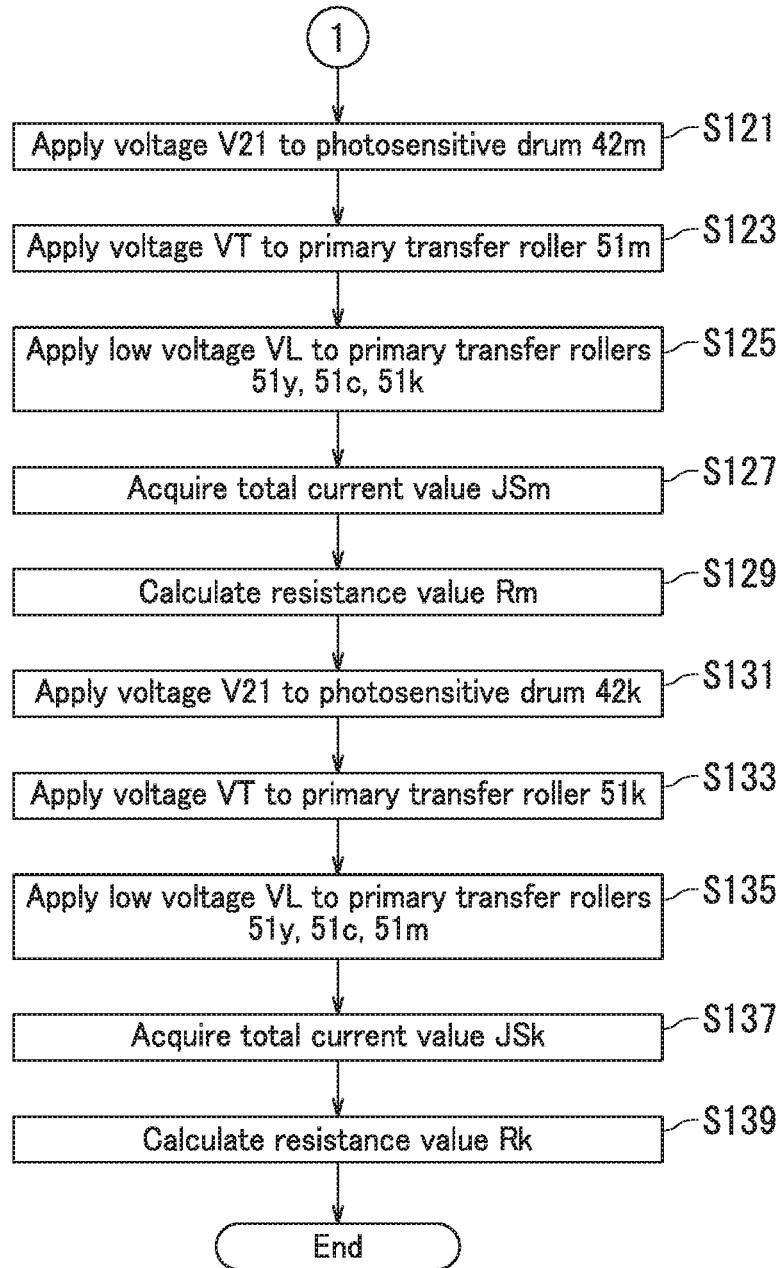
1

Apply voltage V21 to photosensitive drum 42m
S121

Apply voltage VT to primary transfer roller 51m
S123

Apply low voltage VL to primary transfer rollers 51y, 51c, 51k
S125

Acquire total current value JSm
S127

Calculate resistance value Rm
S129

Apply voltage V21 to photosensitive drum 42k
S131

Apply voltage VT to primary transfer roller 51k
S133

Apply low voltage VL to primary transfer rollers 51y, 51c, 51m
S135

Acquire total current value JSk
S137

Calculate resistance value Rk
S139

End